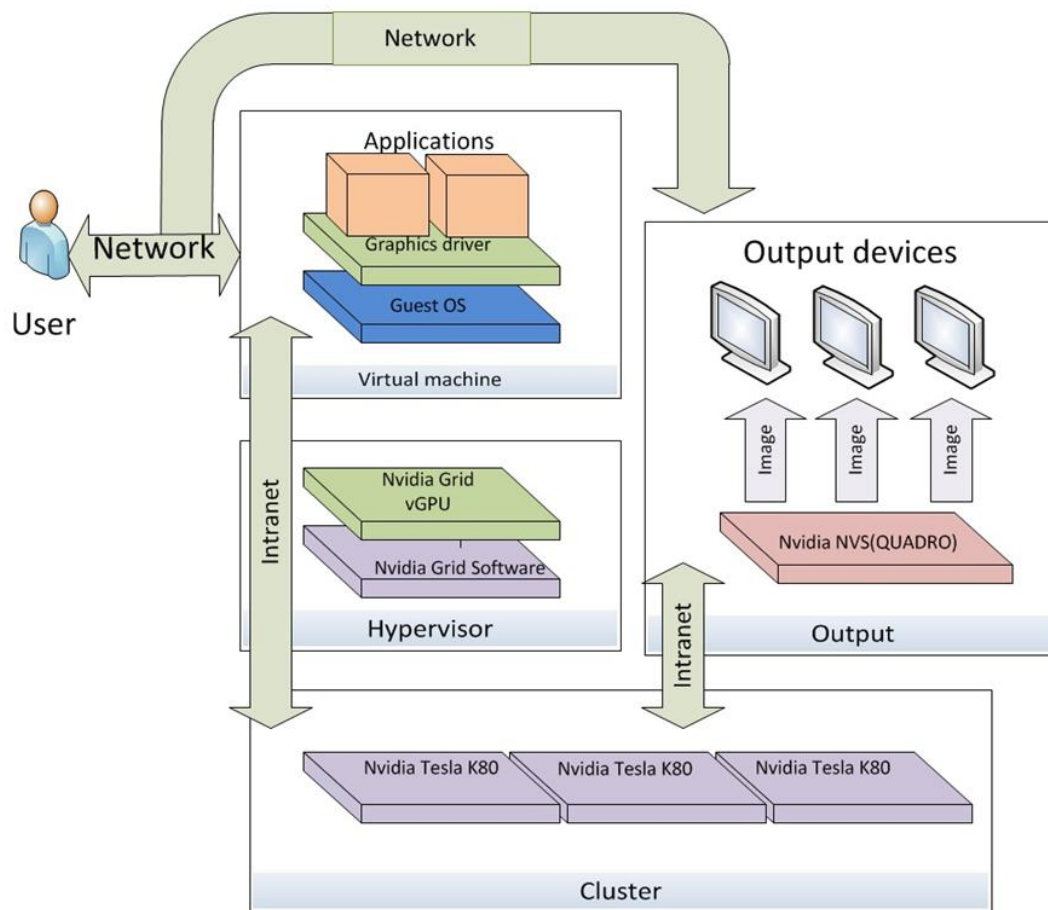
Network

Applications

Network

Graphics driver

Guest OS

User

Virtual machine

Output devices

Image

Image

Image

Intranet

Nvidia Grid vGPU

Nvidia Grid Software

Hypervisor

Nvidia NVS(QUADRO)

Output

Intranet

Nvidia Tesla K80

Nvidia Tesla K80

Nvidia Tesla K80

Cluster